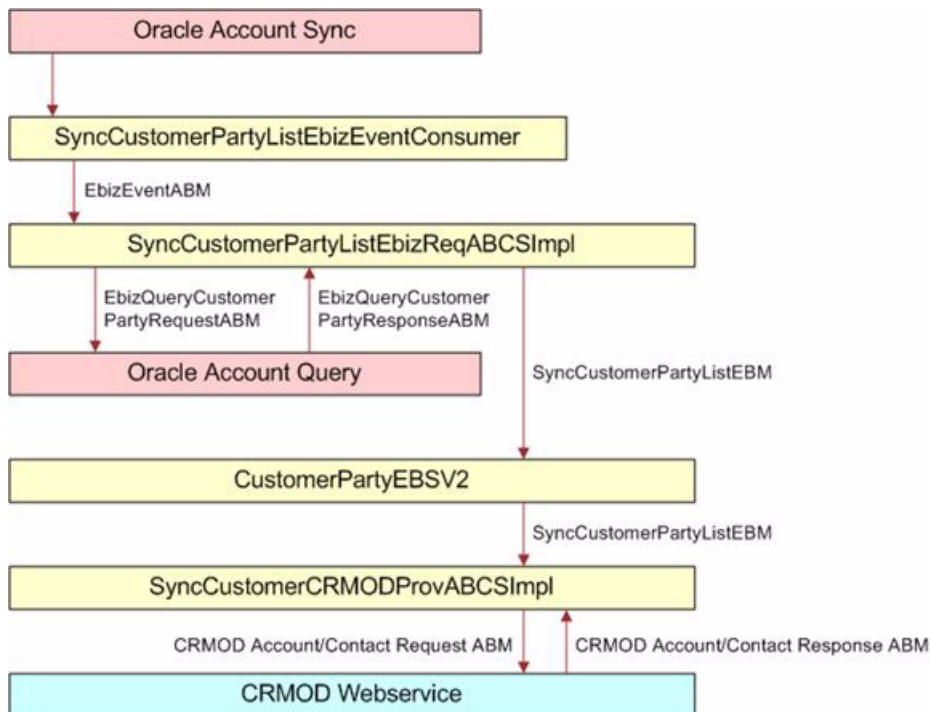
Oracle Account Sync

SyncCustomerPartyListEbizEventConsumer

EbizEventABM

SyncCustomerPartyListEbizReqABCSImpl

EbizQueryCustomer PartyRequestABM

EbizQueryCustomer PartyResponseABM

Oracle Account Query

SyncCustomerPartyListEBM

CustomerPartyEBSV2

SyncCustomerPartyListEBM

SyncCustomerCRMODProvABCSImpl

CRMOD Account/Contact Request ABM

CRMOD Account/Contact Response ABM

CRMOD Webservice